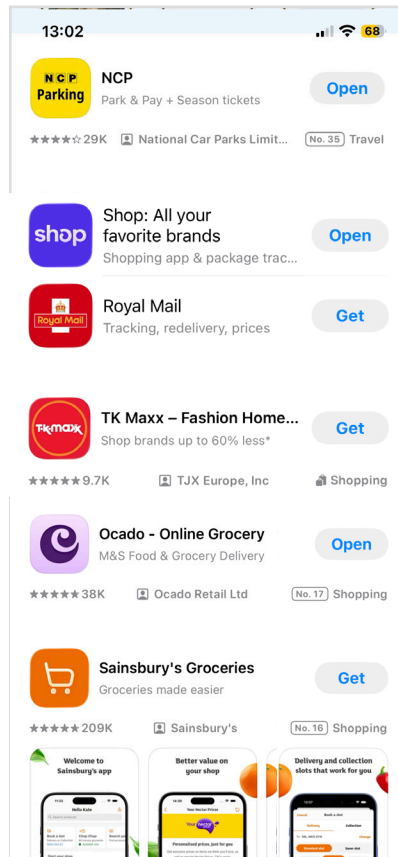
13:02

68

NCP Parking

NCP

Park & Pay + Season tickets

Open

29K National Car Parks Limit... No. 35 Travel

shop

Shop: All your favorite brands

Shopping app & package trac...

Open

Royal Mail

Royal Mail

Tracking, redelivery, prices

Get

TK maxx

TK Maxx – Fashion Home...

Shop brands up to 60% less*

Get

9.7K TJX Europe, Inc Shopping

Ocado - Online Grocery

M&S Food & Grocery Delivery

Open

38K Ocado Retail Ltd No. 17 Shopping

Sainsbury's Groceries

Groceries made easier

Get

209K Sainsbury's No. 16 Shopping

Welcome to Sainsbury's app

Better value on your shop

Delivery and collection slots that work for you